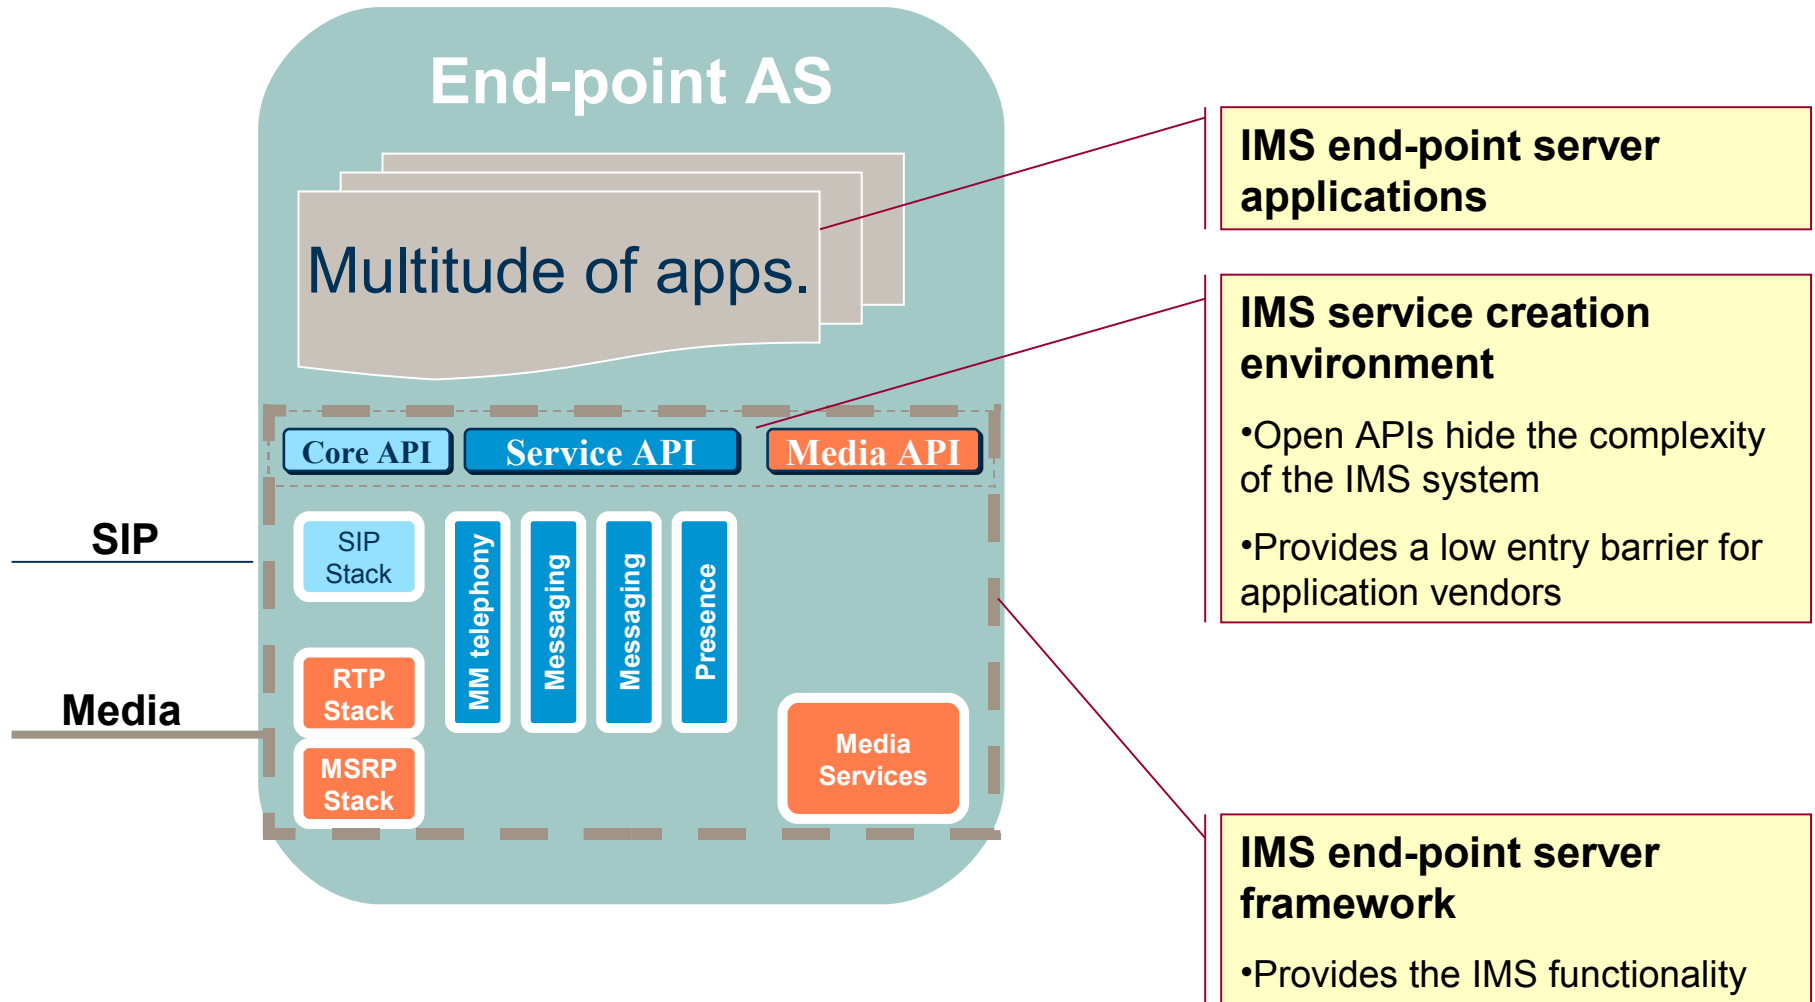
End-point AS

Multitude of apps.

Core API
Service API
Media API

SIP

Media

SIP Stack

RTP Stack

MSRP Stack

MM telephony

Messaging

Messaging

Presence

Media Services

IMS end-point server applications

IMS service creation environment

•Open APIs hide the complexity of the IMS system

•Provides a low entry barrier for application vendors

IMS end-point server framework

•Provides the IMS functionality